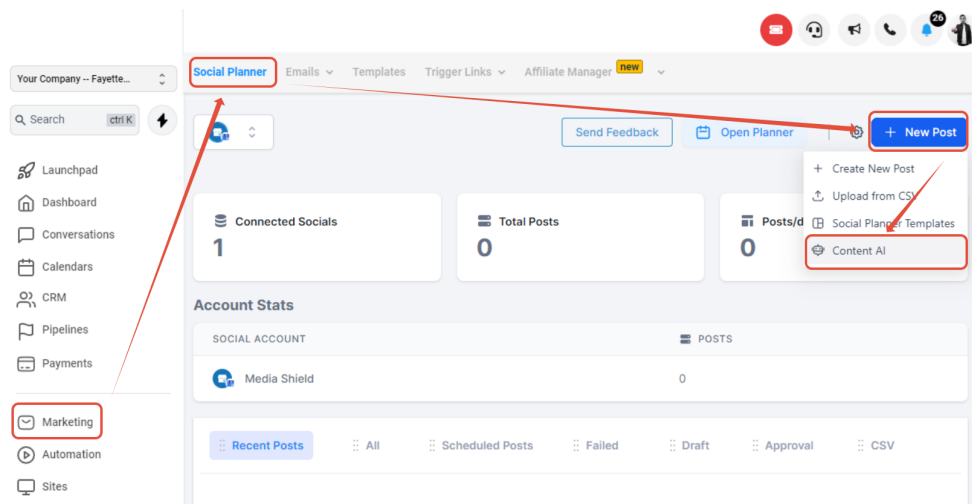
26

Your Company -- Fayette...

Search ctrl K

Launchpad

Dashboard

Conversations

Calendars

CRM

Pipelines

Payments

Marketing

Automation

Sites

Social Planner Emails Templates Trigger Links Affiliate Manager new

Send Feedback

Open Planner

New Post

Create New Post

Upload from CSV

Social Planner Templates

Content AI

Connected Socials
1

Total Posts
0

Posts/d
0

Account Stats

| SOCIAL ACCOUNT | POSTS |
|---|---|
| Media Shield | 0 |

Recent Posts All Scheduled Posts Failed Draft Approval CSV